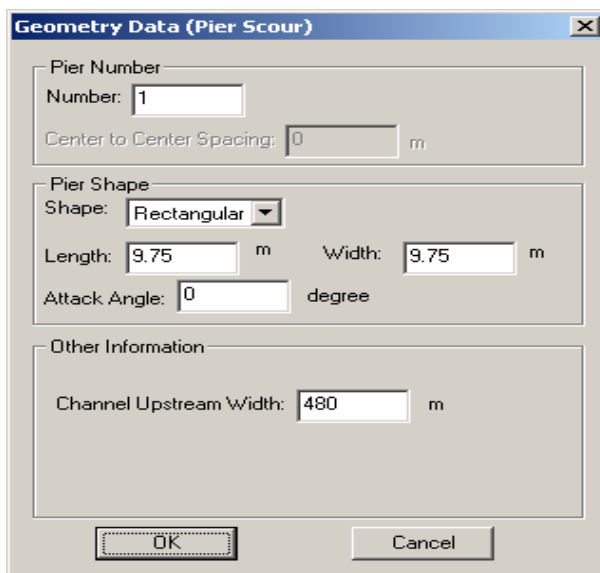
Geometry Data (Pier Scour)

Pier Number
Number: 1
Center to Center Spacing: 0 m

Pier Shape
Shape: Rectangular
Length: 9.75 m
Width: 9.75 m
Attack Angle: 0 degree

Other Information
Channel Upstream Width: 480 m

OK
Cancel